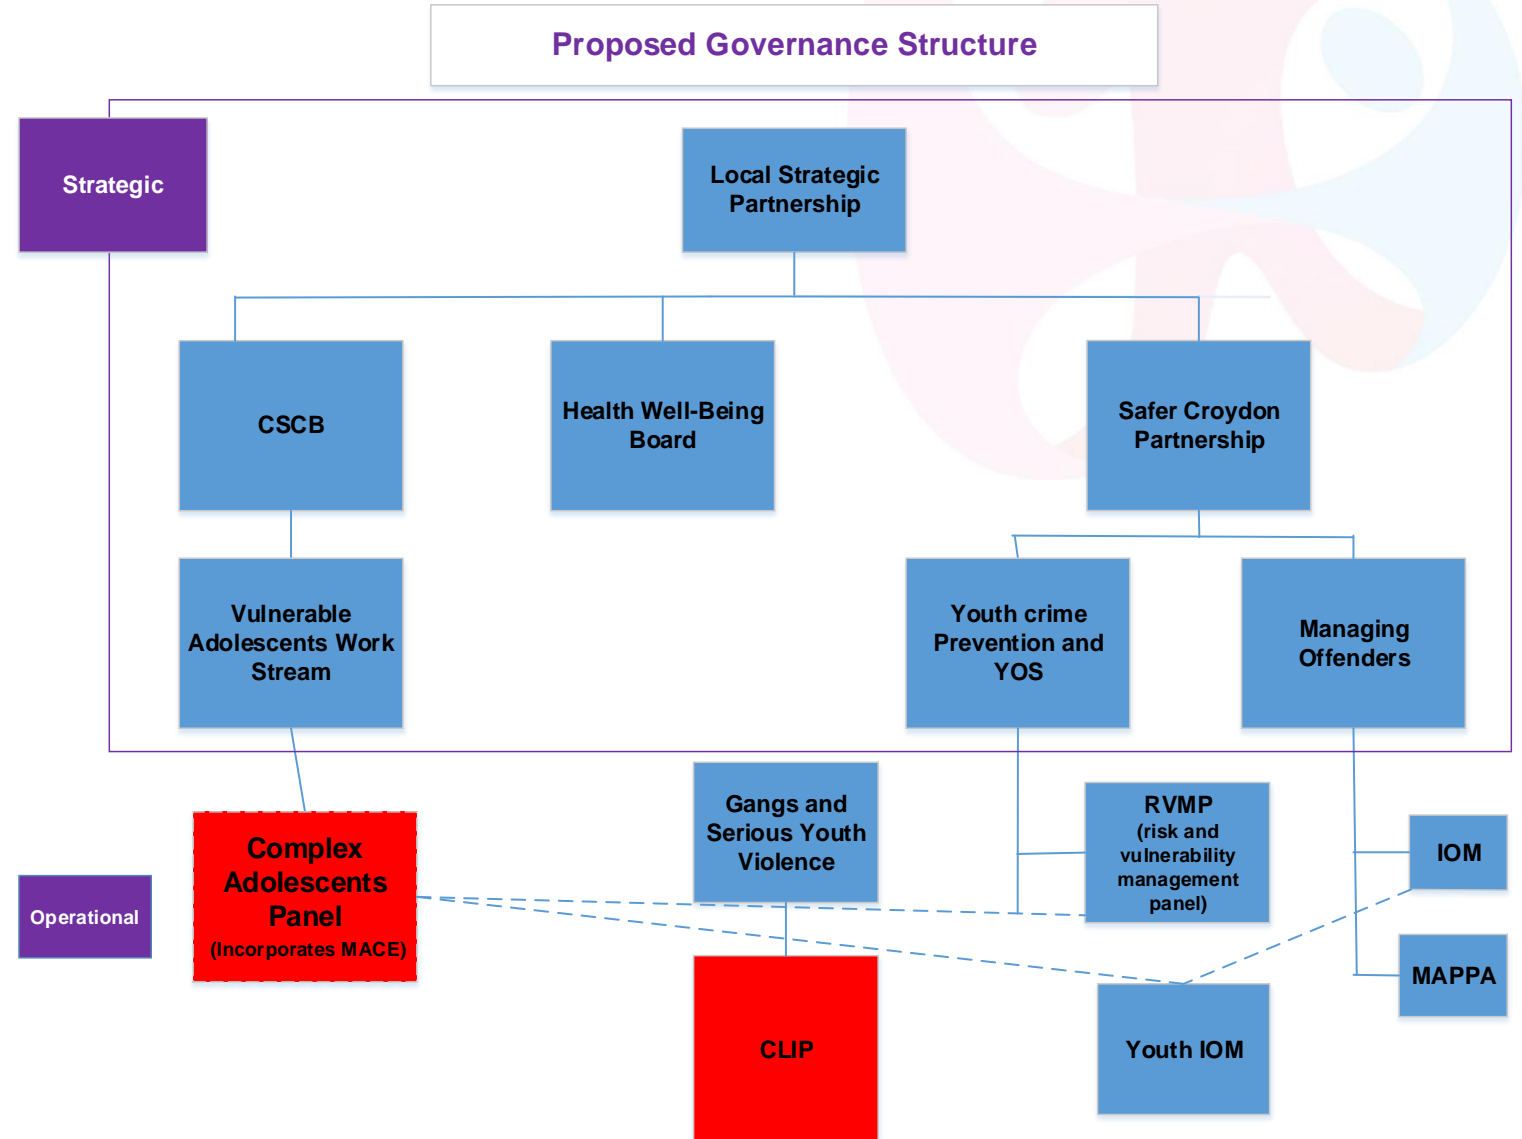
Proposed Governance Structure

Strategic

Local Strategic Partnership

CSCB

Health Well-Being Board

Safer Croydon Partnership

Vulnerable Adolescents Work Stream

Youth crime Prevention and YOS

Managing Offenders

Operational

Complex Adolescents Panel
(Incorporates MACE)

Gangs and Serious Youth Violence

RVMP
(risk and vulnerability management panel)

IOM

MAPPA

CLIP

Youth IOM